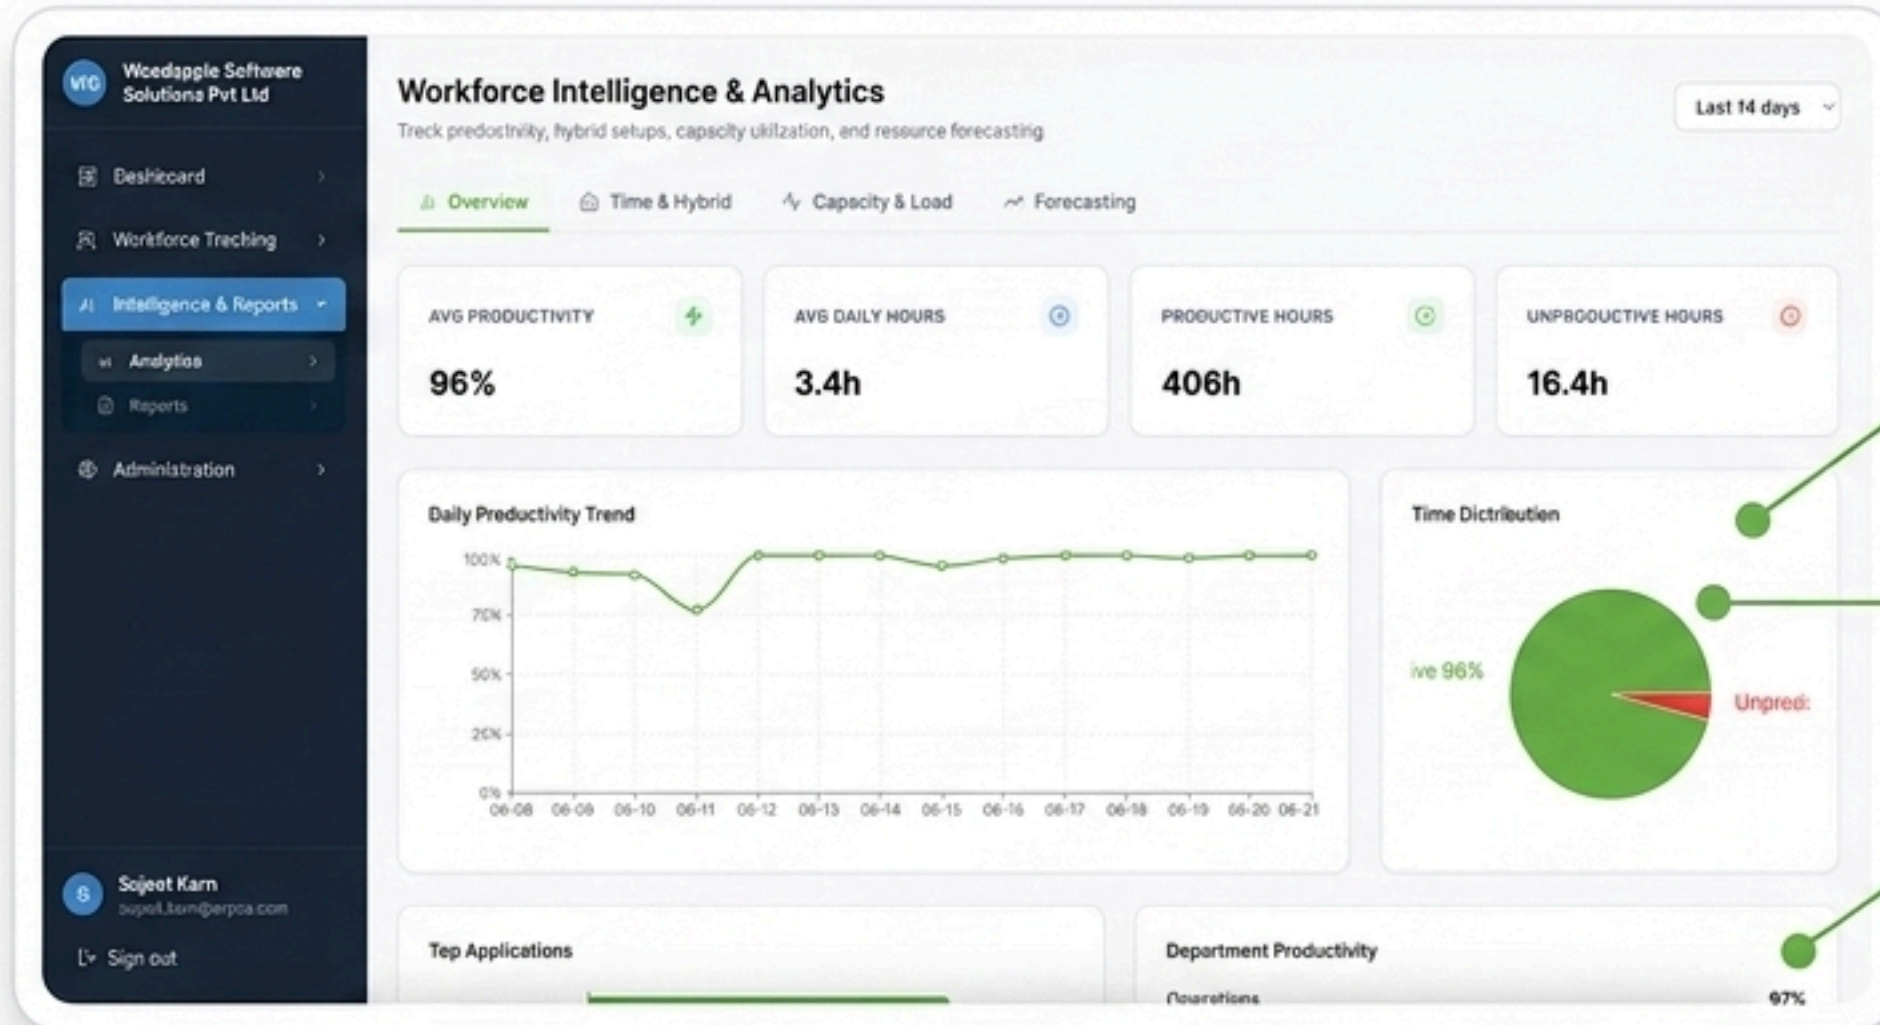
VfG Wcedapgle Software Solutions Pvt Ltd

Deshkoard
Workforce Traching
Intelligence & Reports
Analytics
Reports
Administration

Sojeet Karn
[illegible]
Sign out

Workforce Intelligence & Analytics
Treck predostrvity, hybrid setups, capacity ukilzation, and resource forecasting

Last 14 days

Overview
Time & Hybrid
Capacity & Load
Forecasting

AVG PRODUCTIVITY
96%

AVG DAILY HOURS
3.4h

PRODUCTIVE HOURS
406h

UNPRODUCTIVE HOURS
16.4h

Daily Productivity Trend
100%
70%
50%
20%
0%
06-08 06-09 06-10 06-11 06-12 06-13 06-14 06-15 06-16 06-17 06-18 06-19 06-20 06-21

Time Dictrieutien
ive 96%
Unpred:

Tep Applications

Department Productivity
Oparations
97%